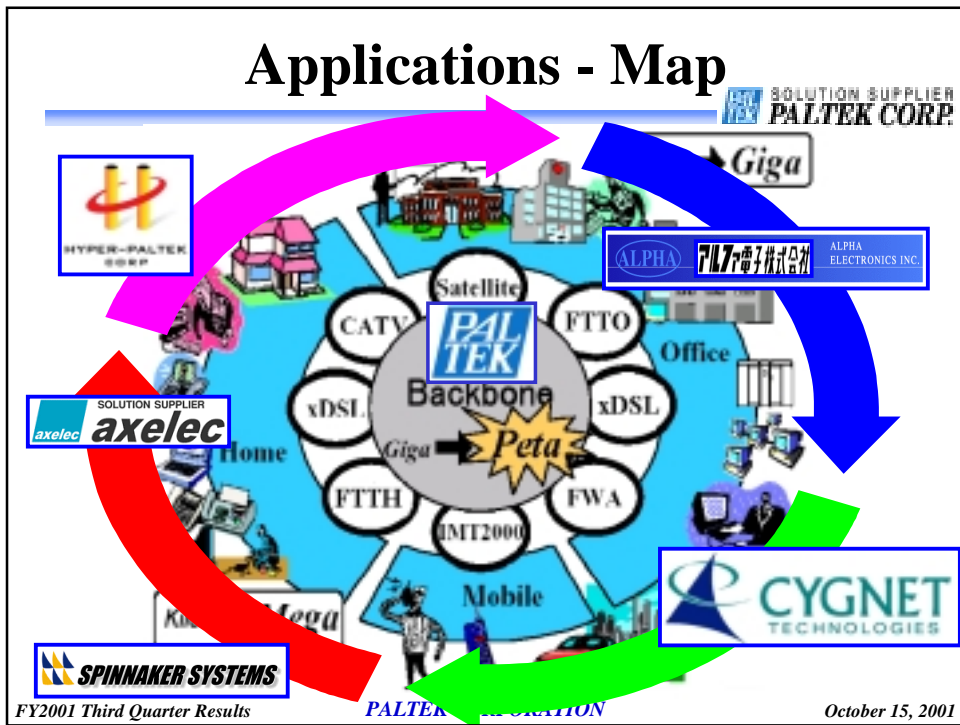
Applications - Map

SOLUTION SUPPLIER PALTEK CORP.

HYPER-PALTEK CORP

Giga

ALPHA アルファ電子株式会社 ALPHA ELECTRONICS INC.

Satellite

CATV

FTTO

PAL TEK

Office

Backbone

xDSL

xDSL

Giga

Peta

SOLUTION SUPPLIER axelec axelec

Home

FTTH

FWA

IMT2000

Mobile

CYGNET TECHNOLOGIES

Ki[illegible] Mega

SPINNAKER SYSTEMS

FY2001 Third Quarter Results

PALTEK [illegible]RPORATION

October 15, 2001